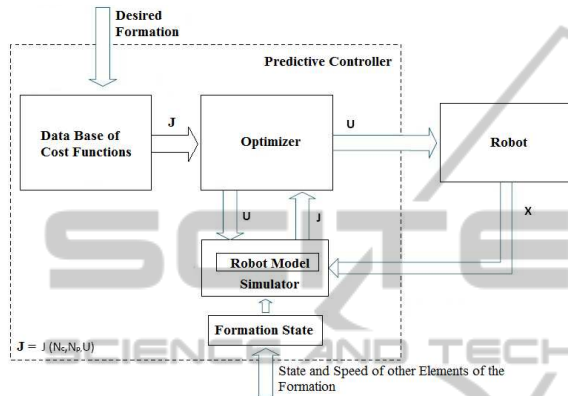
Desired Formation

Predictive Controller

Data Base of Cost Functions

J

Optimizer

U

Robot

U

J

X

Robot Model

Simulator

Formation State

$\mathbf{J} = J(N_c, N_p, U)$

State and Speed of other Elements of the Formation

SCITE

SCIENCE AND TECH